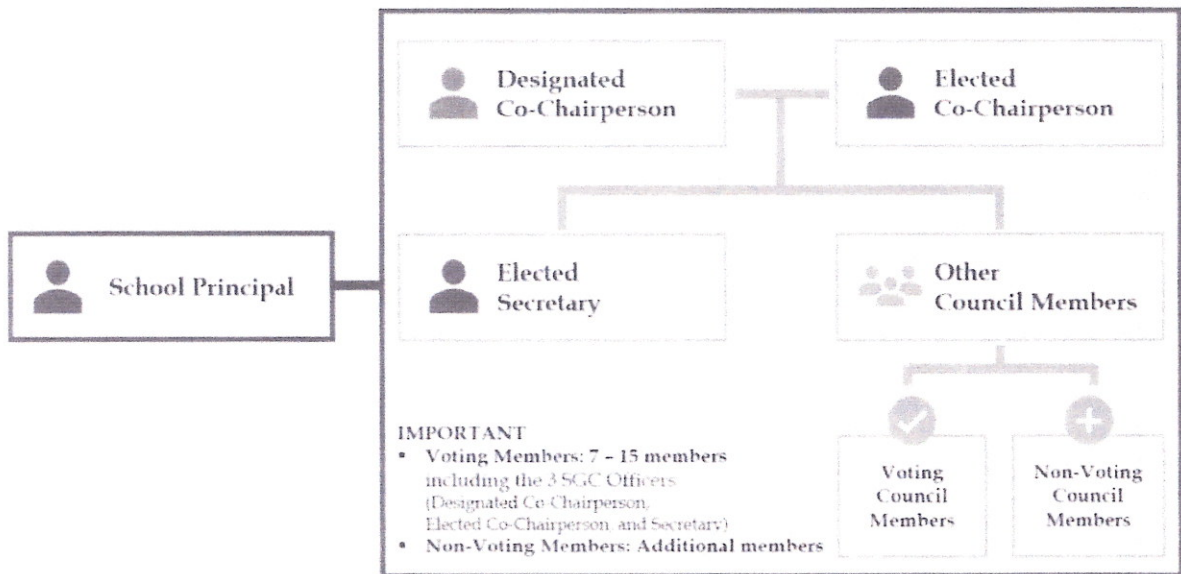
School Principal

Designated Co-Chairperson

Elected Co-Chairperson

Elected Secretary

Other Council Members

Voting Council Members

Non-Voting Council Members

IMPORTANT
• Voting Members: 7 – 15 members including the 3 SGC Officers (Designated Co-Chairperson, Elected Co-Chairperson, and Secretary)
• Non-Voting Members: Additional members